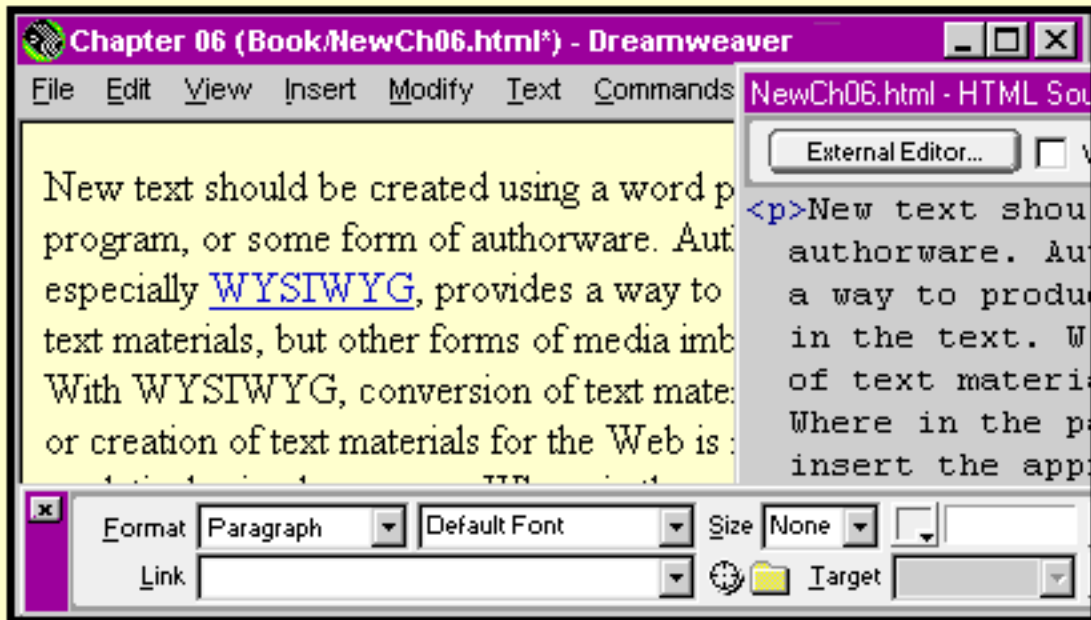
Chapter 06 (Book/NewCh06.html*) - Dreamweaver

File Edit View Insert Modify Text Commands

NewCh06.html - HTML Sou

External Editor...

New text should be created using a word p program, or some form of authorware. Aut especially WYSIWYG, provides a way to text materials, but other forms of media imb With WYSIWYG, conversion of text mate or creation of text materials for the Web is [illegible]

<p>New text shou authorware. Au a way to produ in the text. W of text materia Where in the pa insert the app

Format Paragraph Default Font Size None

Link Target